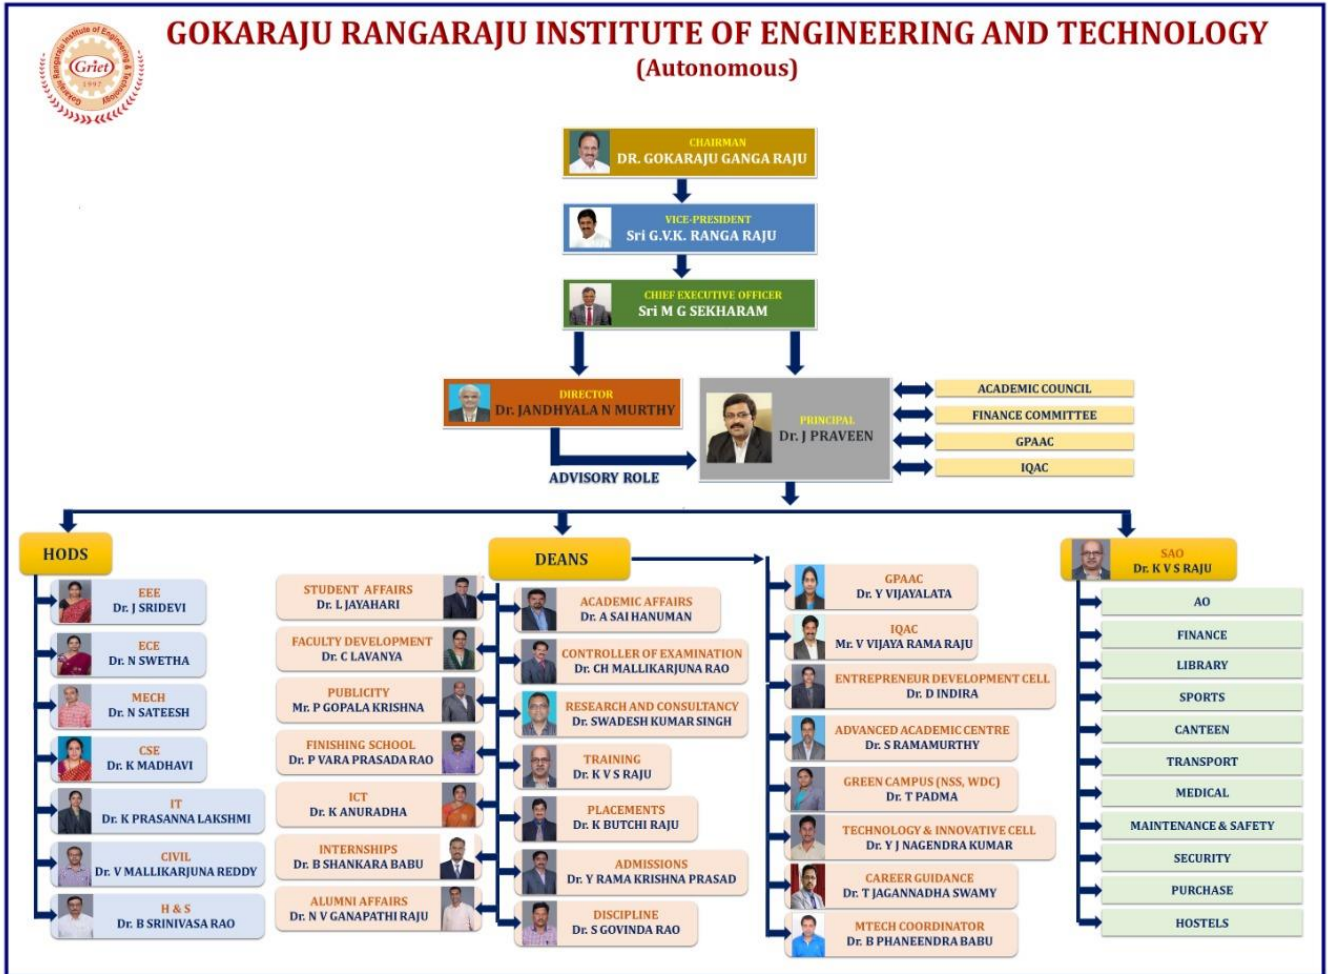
Gokaraju Rangaraju Institute of Engineering & Technology
Griet
1997

GOKARAJU RANGARAJU INSTITUTE OF ENGINEERING AND TECHNOLOGY
(Autonomous)

CHAIRMAN
DR. GOKARAJU GANGA RAJU

VICE-PRESIDENT
Sri G.V.K. RANGA RAJU

CHIEF EXECUTIVE OFFICER
Sri M G SEKHARAM

DIRECTOR
Dr. JANDHYALA N MURTHY

ADVISORY ROLE

PRINCIPAL
Dr. J PRAVEEN

ACADEMIC COUNCIL
FINANCE COMMITTEE
GPAAC
IQAC

HODS

EEE
Dr. J SRIDEVI

ECE
Dr. N SWETHA

MECH
Dr. N SATEESH

CSE
Dr. K MADHAVI

IT
Dr. K PRASANNA LAKSHMI

CIVIL
Dr. V MALLIKARJUNA REDDY

H & S
Dr. B SRINIVASA RAO

DEANS

STUDENT AFFAIRS
Dr. L JAYAHARI

FACULTY DEVELOPMENT
Dr. C LAVANYA

PUBLICITY
Mr. P GOPALA KRISHNA

FINISHING SCHOOL
Dr. P VARA PRASADA RAO

ICT
Dr. K ANURADHA

INTERNSHIPS
Dr. B SHANKARA BABU

ALUMNI AFFAIRS
Dr. N V GANAPATHI RAJU

ACADEMIC AFFAIRS
Dr. A SAI HANUMAN

CONTROLLER OF EXAMINATION
Dr. CH MALLIKARJUNA RAO

RESEARCH AND CONSULTANCY
Dr. SWADESH KUMAR SINGH

TRAINING
Dr. K V S RAJU

PLACEMENTS
Dr. K BUTCHI RAJU

ADMISSIONS
Dr. Y RAMA KRISHNA PRASAD

DISCIPLINE
Dr. S GOVINDA RAO

GPAAC
Dr. Y VIJAYALATA

IQAC
Mr. V VIJAYA RAMA RAJU

ENTREPRENEUR DEVELOPMENT CELL
Dr. D INDIRA

ADVANCED ACADEMIC CENTRE
Dr. S RAMAMURTHY

GREEN CAMPUS (NSS, WDC)
Dr. T PADMA

TECHNOLOGY & INNOVATIVE CELL
Dr. Y J NAGENDRA KUMAR

CAREER GUIDANCE
Dr. T JAGANNADHA SWAMY

MTECH COORDINATOR
Dr. B PHANEENDRA BABU

SAO
Dr. K V S RAJU

AO
FINANCE
LIBRARY
SPORTS
CANTEEN
TRANSPORT
MEDICAL
MAINTENANCE & SAFETY
SECURITY
PURCHASE
HOSTELS